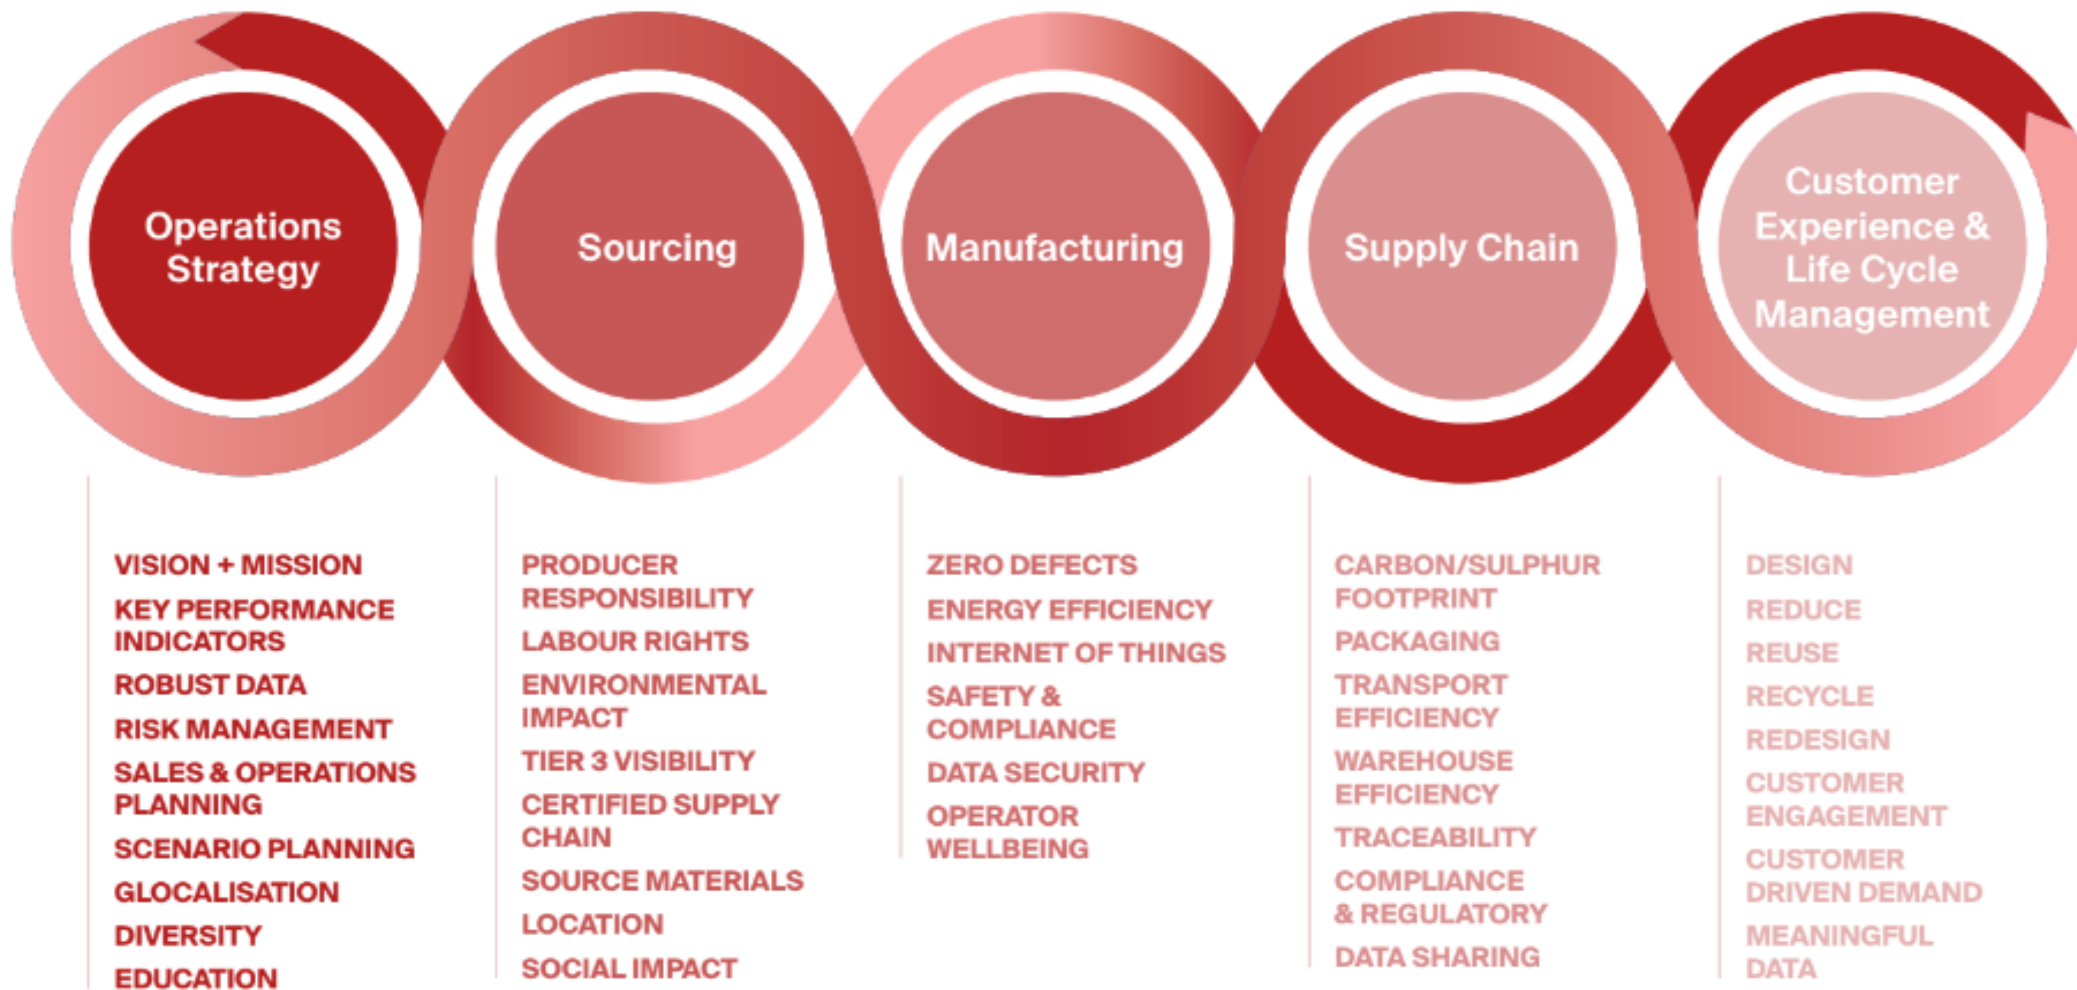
Operations Strategy

Sourcing

Manufacturing

Supply Chain

Customer Experience & Life Cycle Management

VISION + MISSION
KEY PERFORMANCE INDICATORS
ROBUST DATA
RISK MANAGEMENT
SALES & OPERATIONS PLANNING
SCENARIO PLANNING
GLOCALISATION
DIVERSITY
EDUCATION

PRODUCER RESPONSIBILITY
LABOUR RIGHTS
ENVIRONMENTAL IMPACT
TIER 3 VISIBILITY
CERTIFIED SUPPLY CHAIN
SOURCE MATERIALS
LOCATION
SOCIAL IMPACT

ZERO DEFECTS
ENERGY EFFICIENCY
INTERNET OF THINGS
SAFETY & COMPLIANCE
DATA SECURITY
OPERATOR WELLBEING

CARBON/SULPHUR FOOTPRINT
PACKAGING
TRANSPORT EFFICIENCY
WAREHOUSE EFFICIENCY
TRACEABILITY
COMPLIANCE & REGULATORY
DATA SHARING

DESIGN
REDUCE
REUSE
RECYCLE
REDESIGN
CUSTOMER ENGAGEMENT
CUSTOMER DRIVEN DEMAND
MEANINGFUL DATA